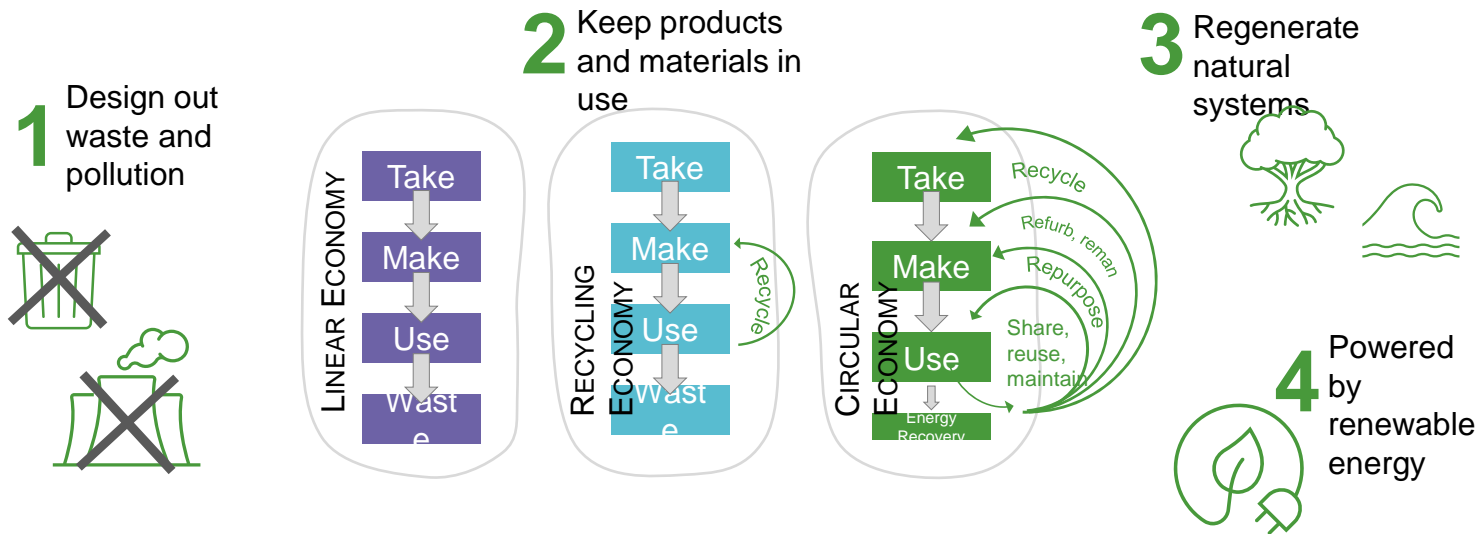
1 Design out waste and pollution

2 Keep products and materials in use

3 Regenerate natural systems

LINEAR ECONOMY

Take

Make

Use

Waste

RECYCLING ECONOMY

Take

Make

Use

Waste

Recycle

CIRCULAR ECONOMY

Take

Make

Use

Energy Recovery

Recycle

Refurb, reman

Repurpose

Share, reuse, maintain

4 Powered by renewable energy